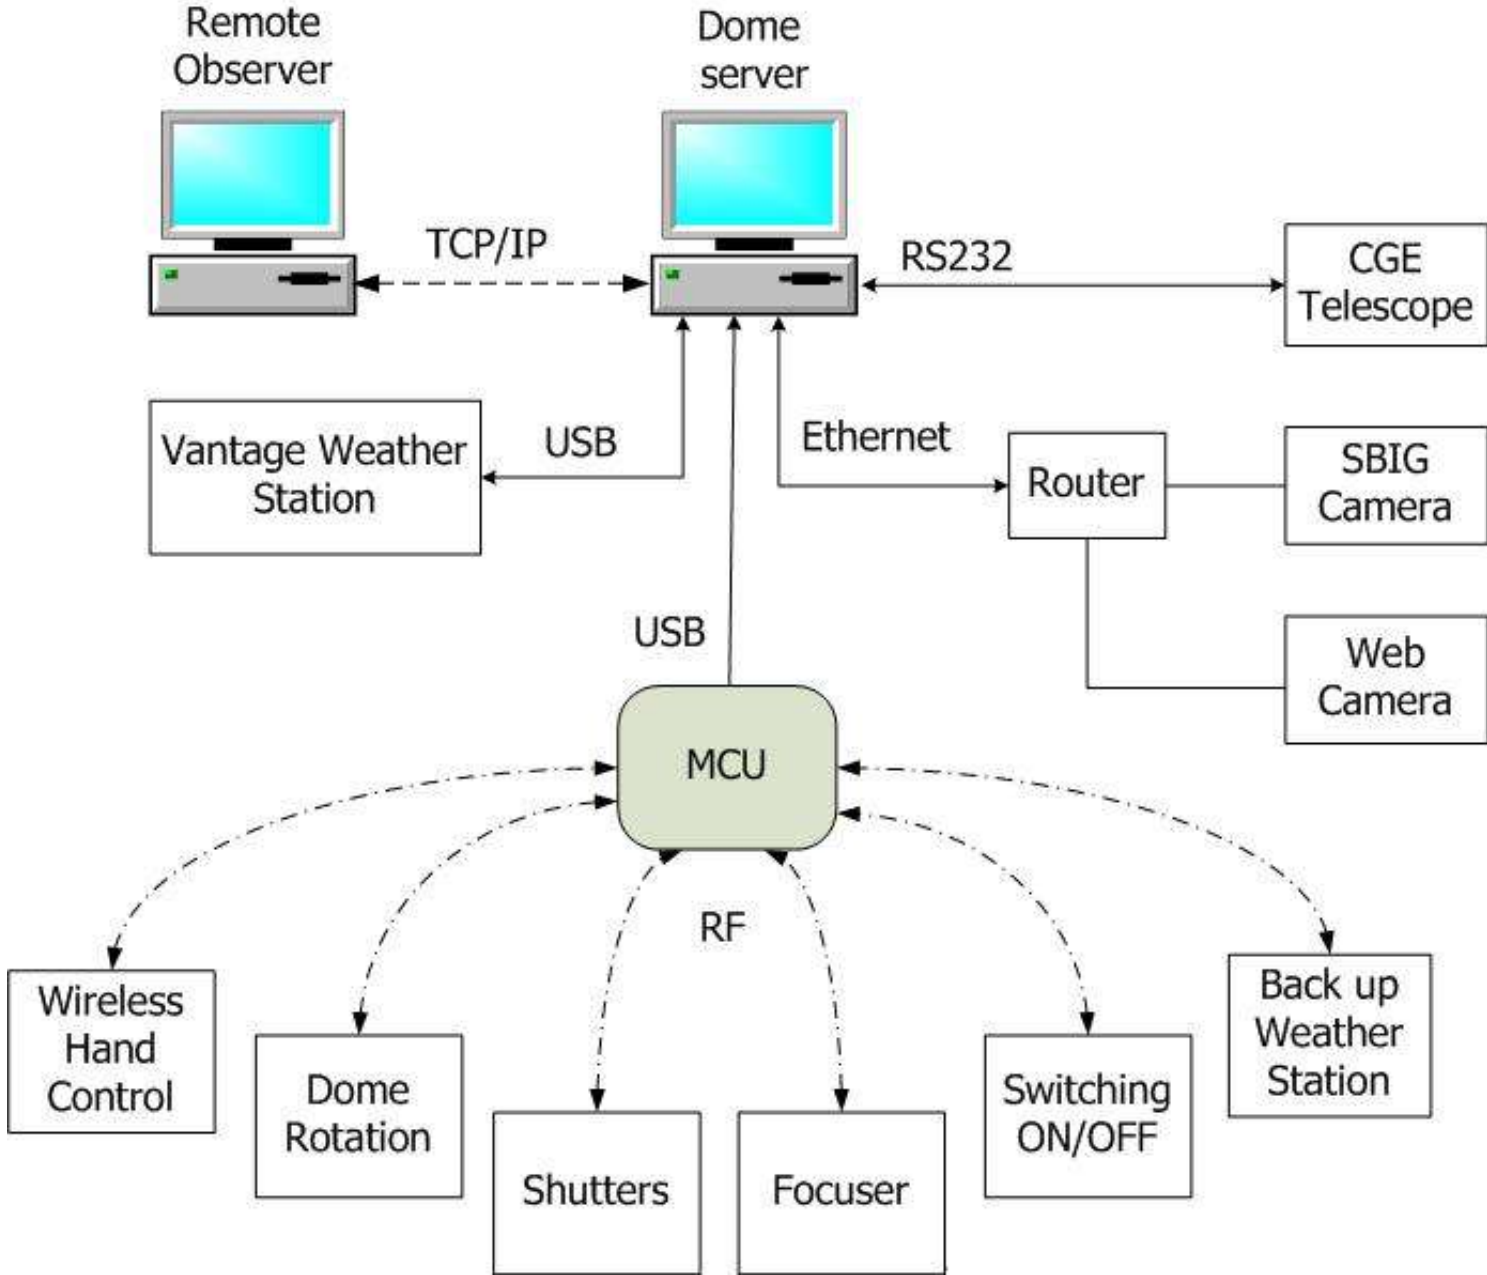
Remote Observer

Dome server

TCP/IP

RS232

CGE Telescope

Vantage Weather Station

USB

Ethernet

Router

SBIG Camera

Web Camera

USB

MCU

RF

Wireless Hand Control

Dome Rotation

Shutters

Focuser

Switching ON/OFF

Back up Weather Station